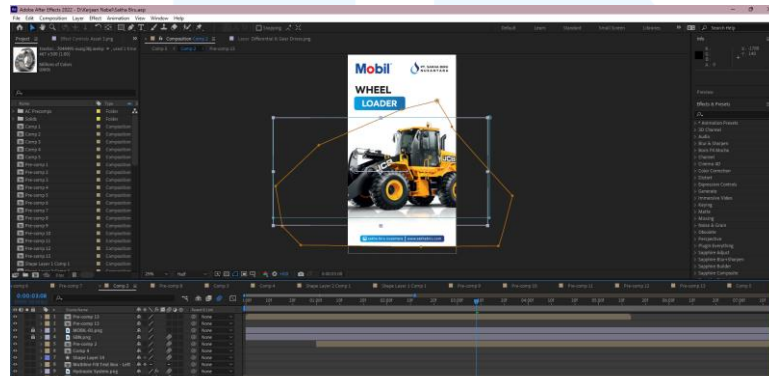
Adobe After Effects 2022 - D:\Karyawi Rabel\Saltia Bro.aep
File Edit Composition Layer Effect Animation View Window Help

Project
Composition Comp 1
Mobil
WHEEL
LOADER

Name
Comp 1
Comp 2
Comp 3
Comp 4
Comp 5
Pre-comp 1
Pre-comp 2
Pre-comp 3
Pre-comp 4
Pre-comp 5
Pre-comp 6
Pre-comp 7
Pre-comp 8
Pre-comp 9
Pre-comp 10
Pre-comp 11
Pre-comp 12
Pre-comp 13
Shape Layer 1 Comp 1

Default
Learn
Standard
Small Screen
Libraries
Search Help

Info
Preview
Effects & Presets
Animation Presets
3D Channel
Audio
Blur & Sharpen
Boris FX Mocha
Channel
Cinema 4D
Color Correction
Distort
Expression Controls
Generate
Immersive Video
Keying
Matte
Missing
Noise & Grain
Obsolete
Perspective
Plugin Everything
Sapphire Adjust
Sapphire Blur+Sharpen
Sapphire Builder
Sapphire Composite

0:00:03:08
Pre-comp 7
Pre-comp 13
MOBIL 4K.png
Pre-comp 2
Comp 4
Shape Layer 24
Wheel Loader.png
Hydraulic System.png
None